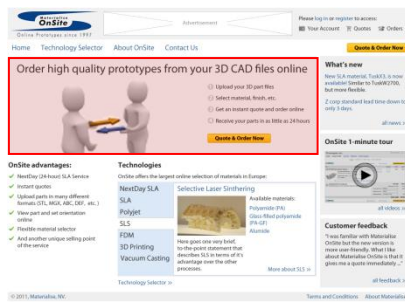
Materialise OnSite
Online Prototypes since 1991

Advertisement

Please log in or register to access:
Your Account Quotes Orders

Home Technology Selector About OnSite Contact Us

Quote & Order Now

Order high quality prototypes from your 3D CAD files online

Upload your 3D part files
Select material, finish, etc.
Get an instant quote and order online
Receive your parts in as little as 24 hours

Quote & Order Now

What's new
New SLA material, TuskX3, is now available! Similar to TuskW2700, but more flexible.

Z corp standard lead time down to only 3 days.

all news »

OnSite advantages:
NextDay (24-hour) SLA Service
Instant quotes
Upload parts in many different formats (STL, MGX, ABC, DXF... etc.)
View part and set orientation online
Flexible material selector
And another unique selling point of the service

Technologies
OnSite offers the largest online selection of materials in Europe:

NextDay SLA
SLA
Polyjet
SLS
FDM
3D Printing
Vacuum Casting

Selective Laser Sinthering

Available materials:
Polyamide (PA)
Glass-filled polyamide (PA-GF)
Alumide

Here goes one very brief, to-the-point statement that describes SLS in terms of it's advantage over the other processes.

More about SLS »

Technology Selector »

OnSite 1-minute tour

all videos »

Customer feedback
"I was familiar with Materialise OnSite but the new version is more user-friendly. What I like about Materialise OnSite is that it gives me a quote immediately..."

all feedback »

© 2011, Materialise, NV

Terms and Conditions About Materialise